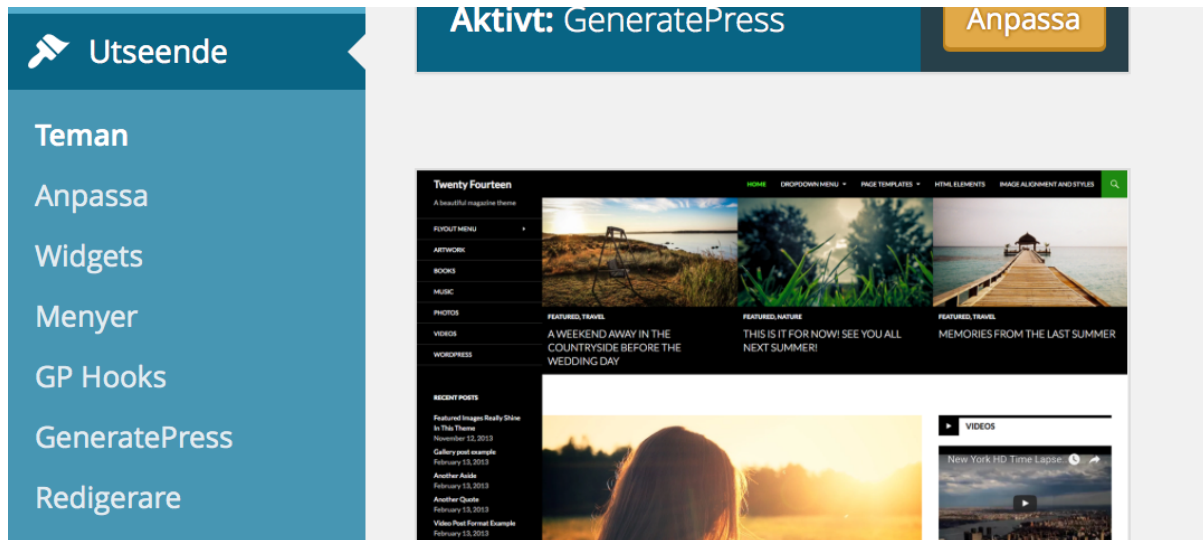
Utseende

Teman

Anpassa

Widgets

Menyer

GP Hooks

GeneratePress

Redigerare

Aktivt: GeneratePress

Anpassa

Twenty Fourteen

A beautiful magazine theme

HOME DROPDOWN MENU PAGE TEMPLATES HTML ELEMENTS IMAGE ALIGNMENT AND STYLES

FLYOUT MENU

ARTWORK

BOOKS

MUSIC

PHOTOS

VIDEOS

WORDPRESS

FEATURED, TRAVEL
A WEEKEND AWAY IN THE COUNTRYSIDE BEFORE THE WEDDING DAY

FEATURED, NATURE
THIS IS IT FOR NOW! SEE YOU ALL NEXT SUMMER!

FEATURED, TRAVEL
MEMORIES FROM THE LAST SUMMER

RECENT POSTS

Featured Images Really Shine In This Theme
November 12, 2013

Gallery post example
February 13, 2013

Another Aside
February 13, 2013

Another Quote
February 13, 2013

Video Post Format Example
February 13, 2013

VIDEOS

New York HD Time Lapse